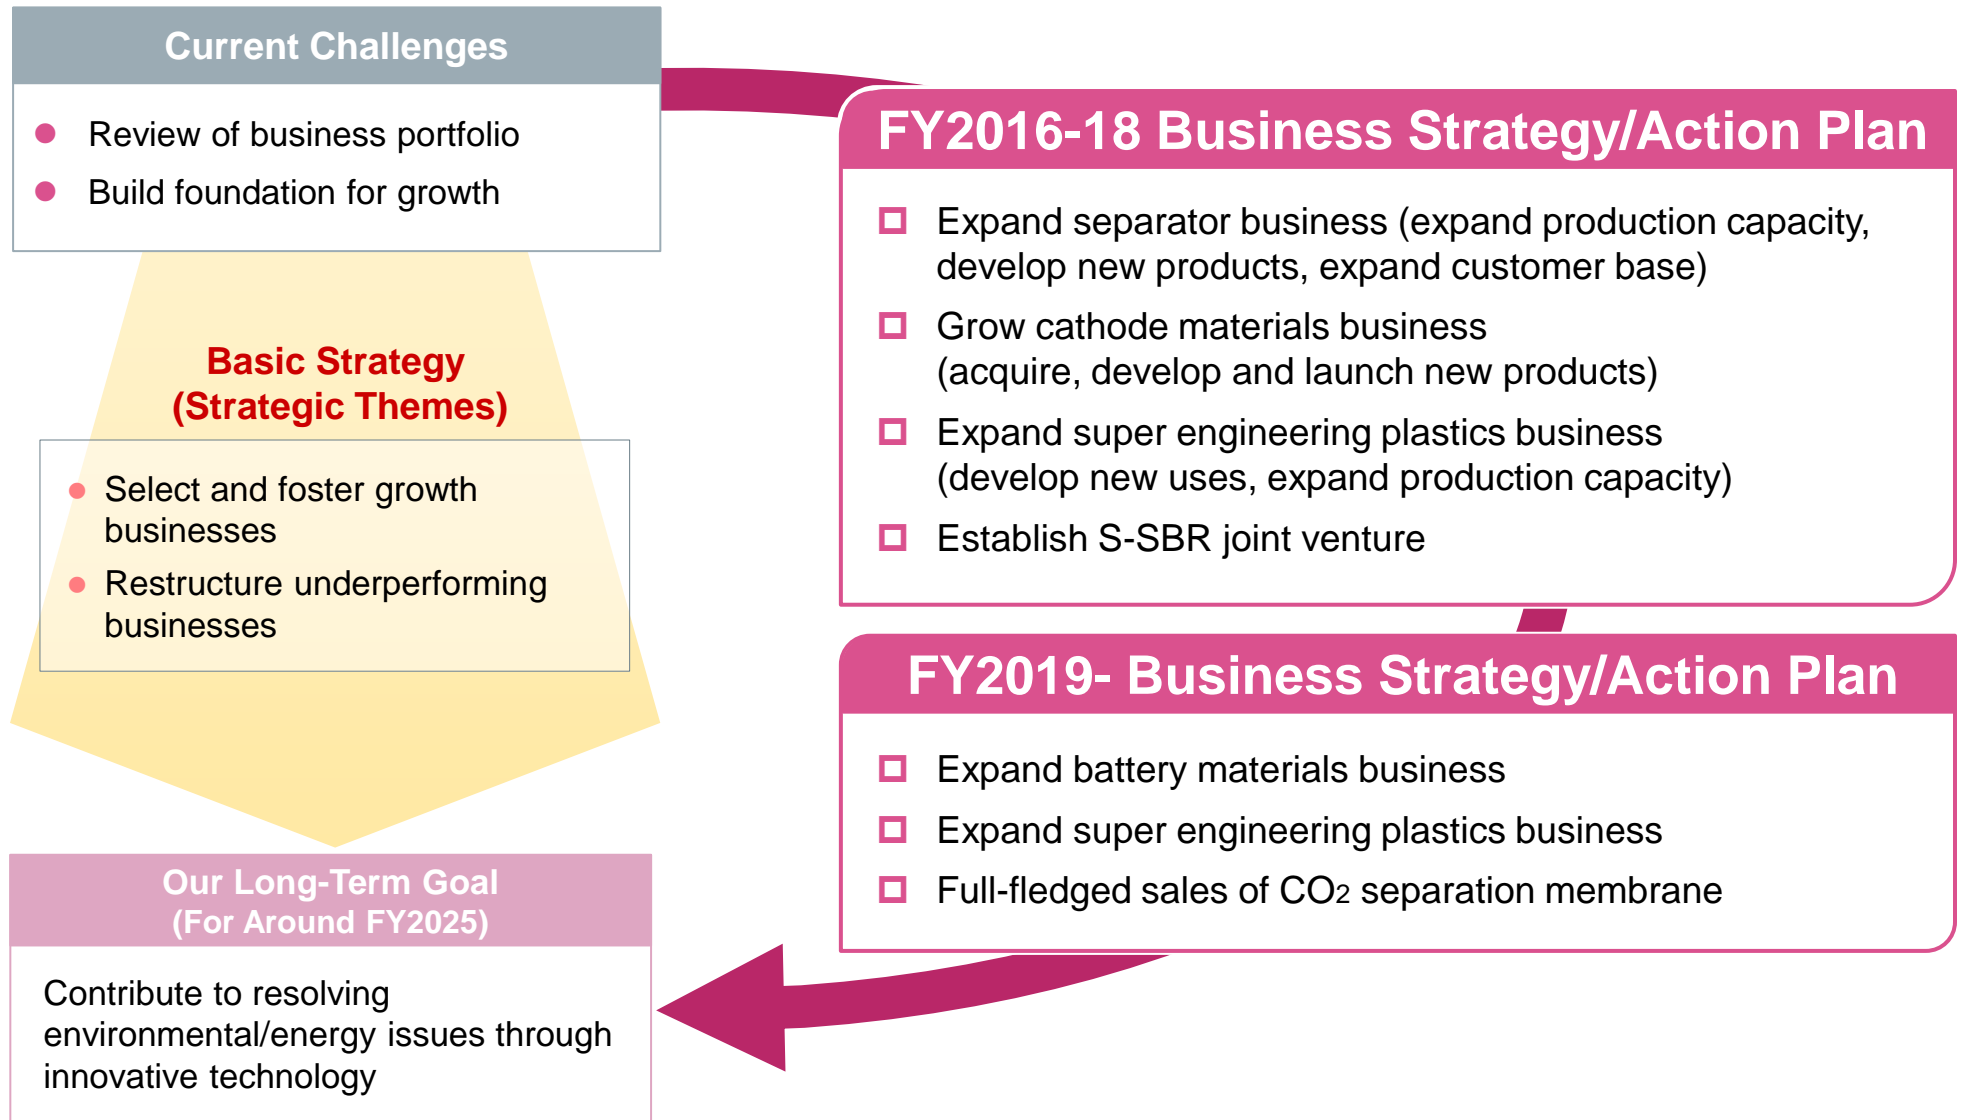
Current Challenges

- Review of business portfolio
- Build foundation for growth

Basic Strategy (Strategic Themes)

- Select and foster growth businesses
- Restructure underperforming businesses

Our Long-Term Goal (For Around FY2025)

Contribute to resolving environmental/energy issues through innovative technology

FY2016-18 Business Strategy/Action Plan

- Expand separator business (expand production capacity, develop new products, expand customer base)
- Grow cathode materials business (acquire, develop and launch new products)
- Expand super engineering plastics business (develop new uses, expand production capacity)
- Establish S-SBR joint venture

FY2019- Business Strategy/Action Plan

- Expand battery materials business
- Expand super engineering plastics business
- Full-fledged sales of $CO_2$ separation membrane